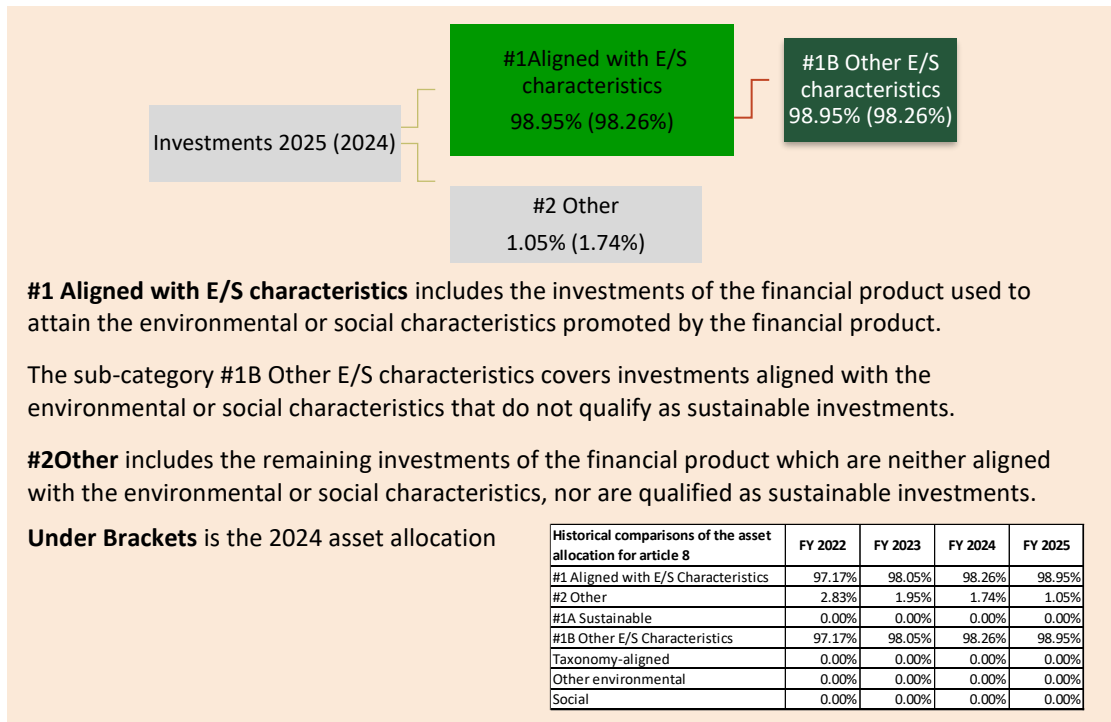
Investments 2025 (2024)

#1Aligned with E/S characteristics
98.95% (98.26%)

#1B Other E/S characteristics
98.95% (98.26%)

#2 Other
1.05% (1.74%)

**#1 Aligned with E/S characteristics** includes the investments of the financial product used to attain the environmental or social characteristics promoted by the financial product.

The sub-category #1B Other E/S characteristics covers investments aligned with the environmental or social characteristics that do not qualify as sustainable investments.

**#2Other** includes the remaining investments of the financial product which are neither aligned with the environmental or social characteristics, nor are qualified as sustainable investments.

**Under Brackets** is the 2024 asset allocation

| Historical comparisons of the asset allocation for article 8 | FY 2022 | FY 2023 | FY 2024 | FY 2025 |
|---|---|---|---|---|
| #1 Aligned with E/S Characteristics | 97.17% | 98.05% | 98.26% | 98.95% |
| #2 Other | 2.83% | 1.95% | 1.74% | 1.05% |
| #1A Sustainable | 0.00% | 0.00% | 0.00% | 0.00% |
| #1B Other E/S Characteristics | 97.17% | 98.05% | 98.26% | 98.95% |
| Taxonomy-aligned | 0.00% | 0.00% | 0.00% | 0.00% |
| Other environmental | 0.00% | 0.00% | 0.00% | 0.00% |
| Social | 0.00% | 0.00% | 0.00% | 0.00% |